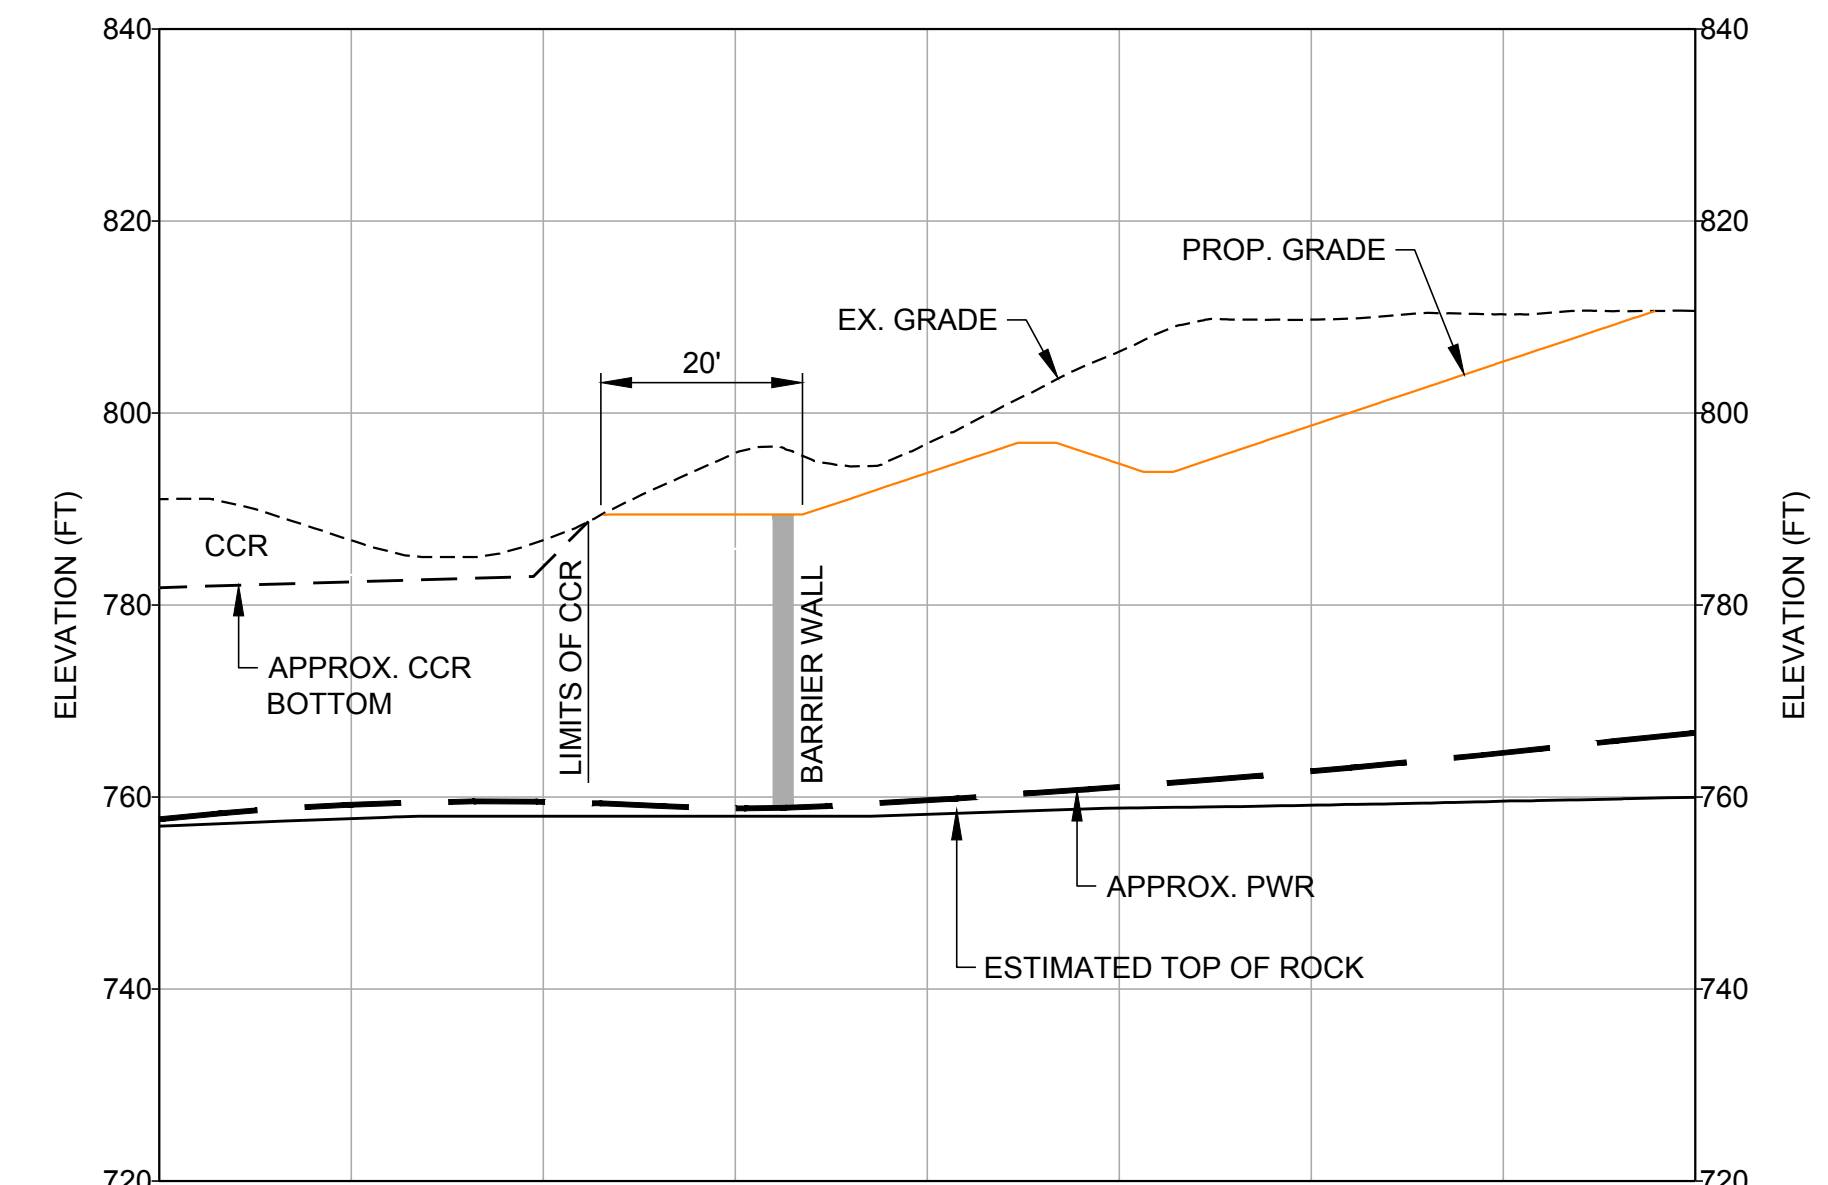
840
820
800
780
760
740
720

840
820
800
780
760
740
720

ELEVATION (FT)

ELEVATION (FT)

PROP. GRADE

EX. GRADE

20'

CCR

APPROX. CCR BOTTOM

LIMITS OF CCR

BARRIER WALL

APPROX. PWR

ESTIMATED TOP OF ROCK